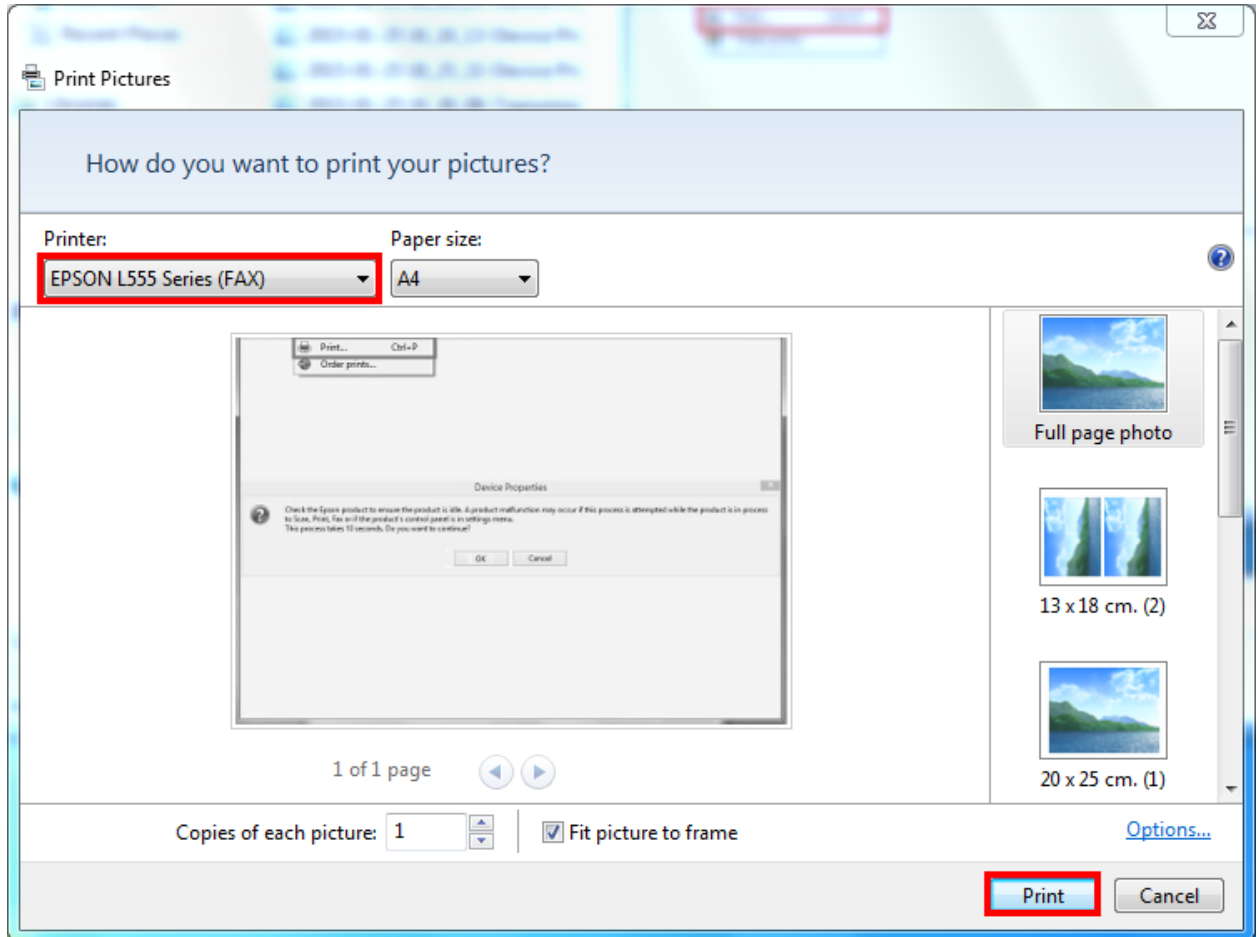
Print Pictures

How do you want to print your pictures?

Printer:
EPSON L555 Series (FAX)

Paper size:
A4

Print... Ctrl+P
Order prints...

Device Properties

Check the Epson product to ensure the product is idle. A product malfunction may occur if this process is attempted while the product is in process to Scan, Print, Fax or if the product's control panel is in settings menu. This process takes 10 seconds. Do you want to continue?

OK Cancel

1 of 1 page

Full page photo

13 x 18 cm. (2)

20 x 25 cm. (1)

Copies of each picture: 1

Fit picture to frame

Options...

Print

Cancel